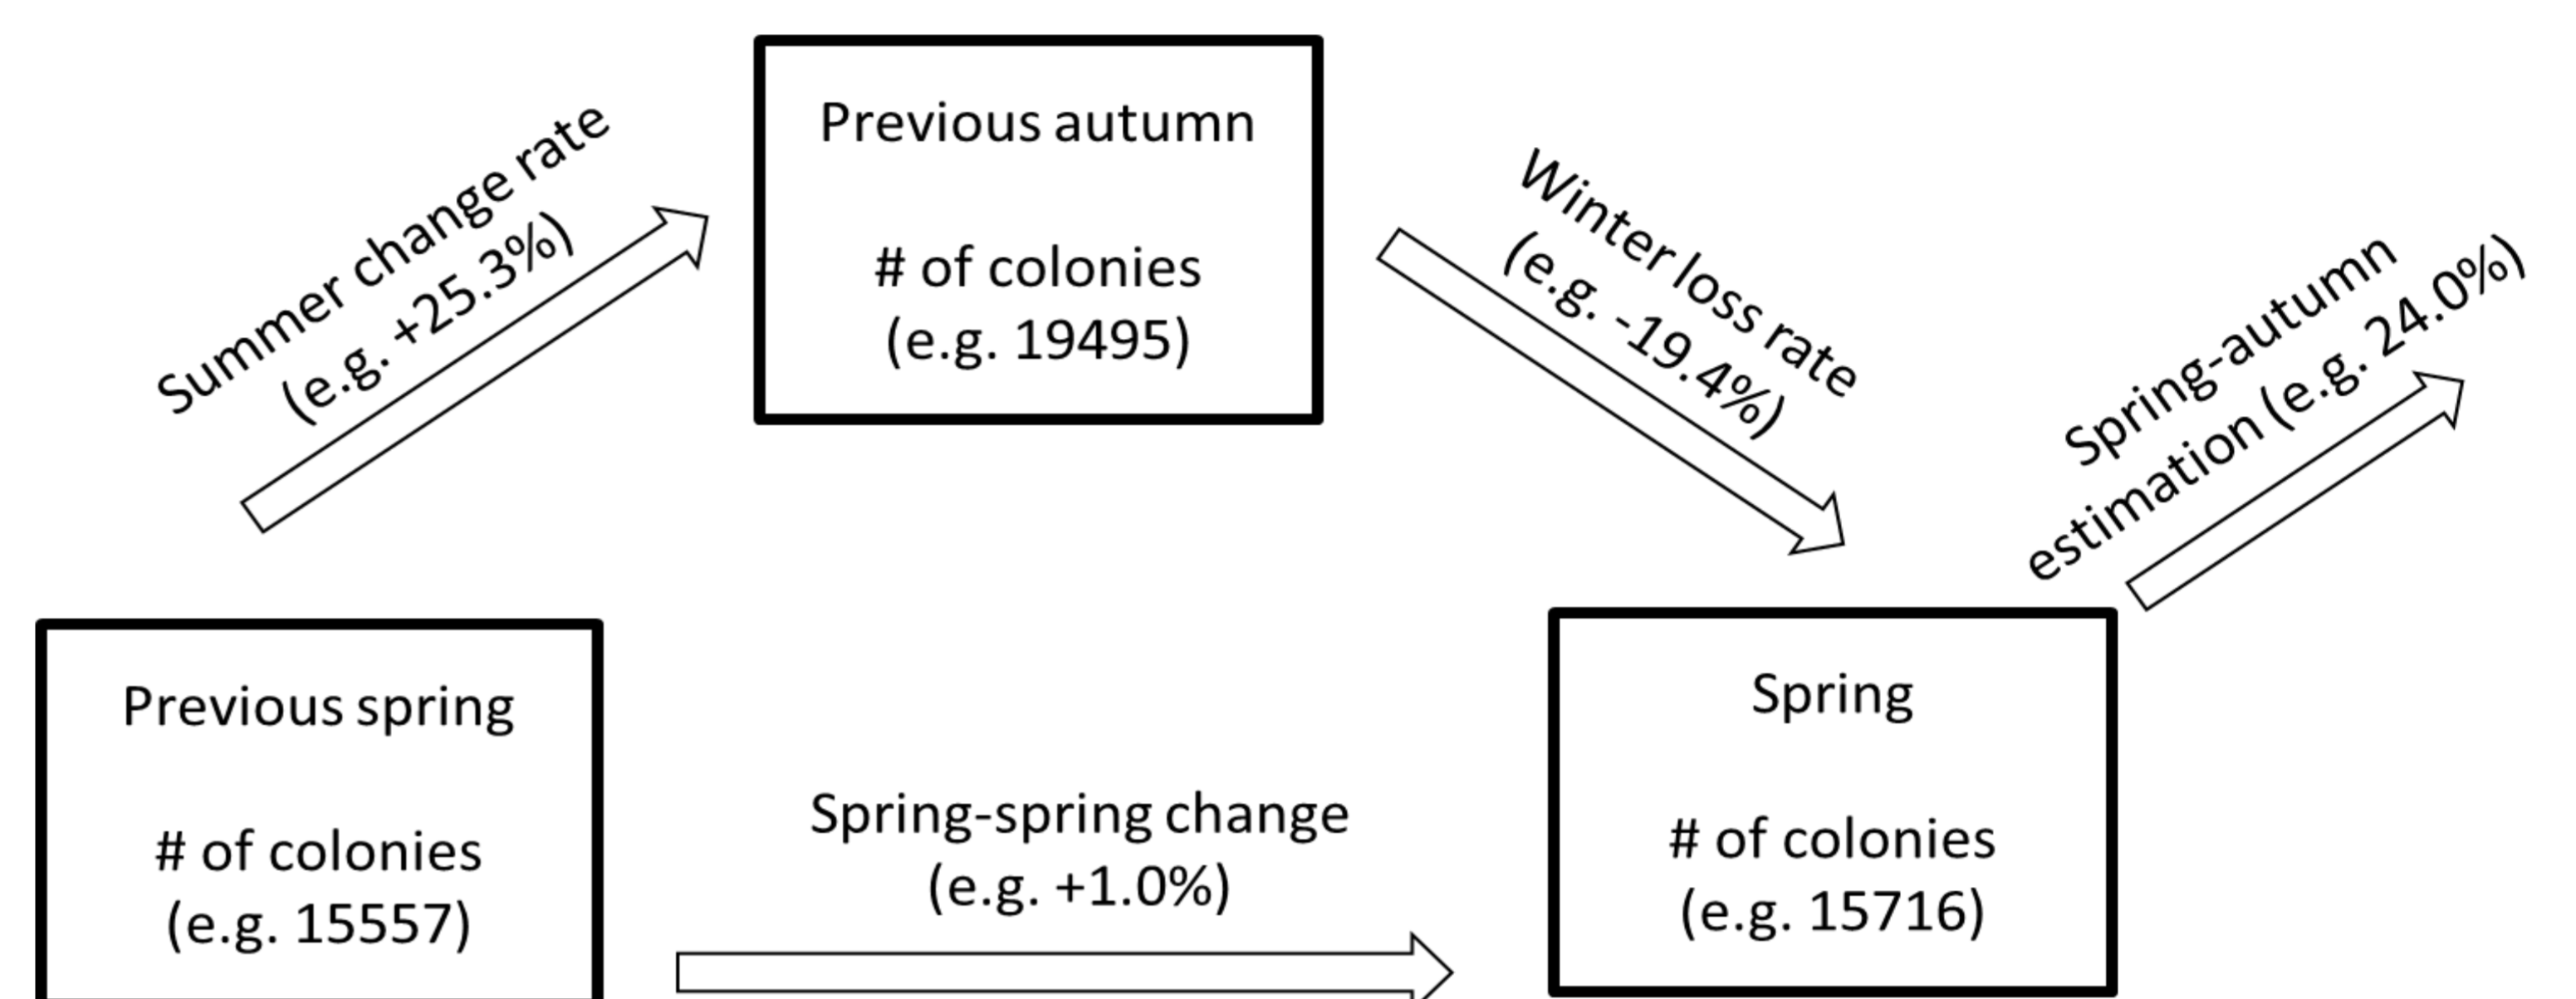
Summer change rate
(e.g. +25.3%)

Previous autumn

# of colonies
(e.g. 19495)

Winter loss rate
(e.g. -19.4%)

Spring-autumn
estimation (e.g. 24.0%)

Previous spring

# of colonies
(e.g. 15557)

Spring-spring change
(e.g. +1.0%)

Spring

# of colonies
(e.g. 15716)